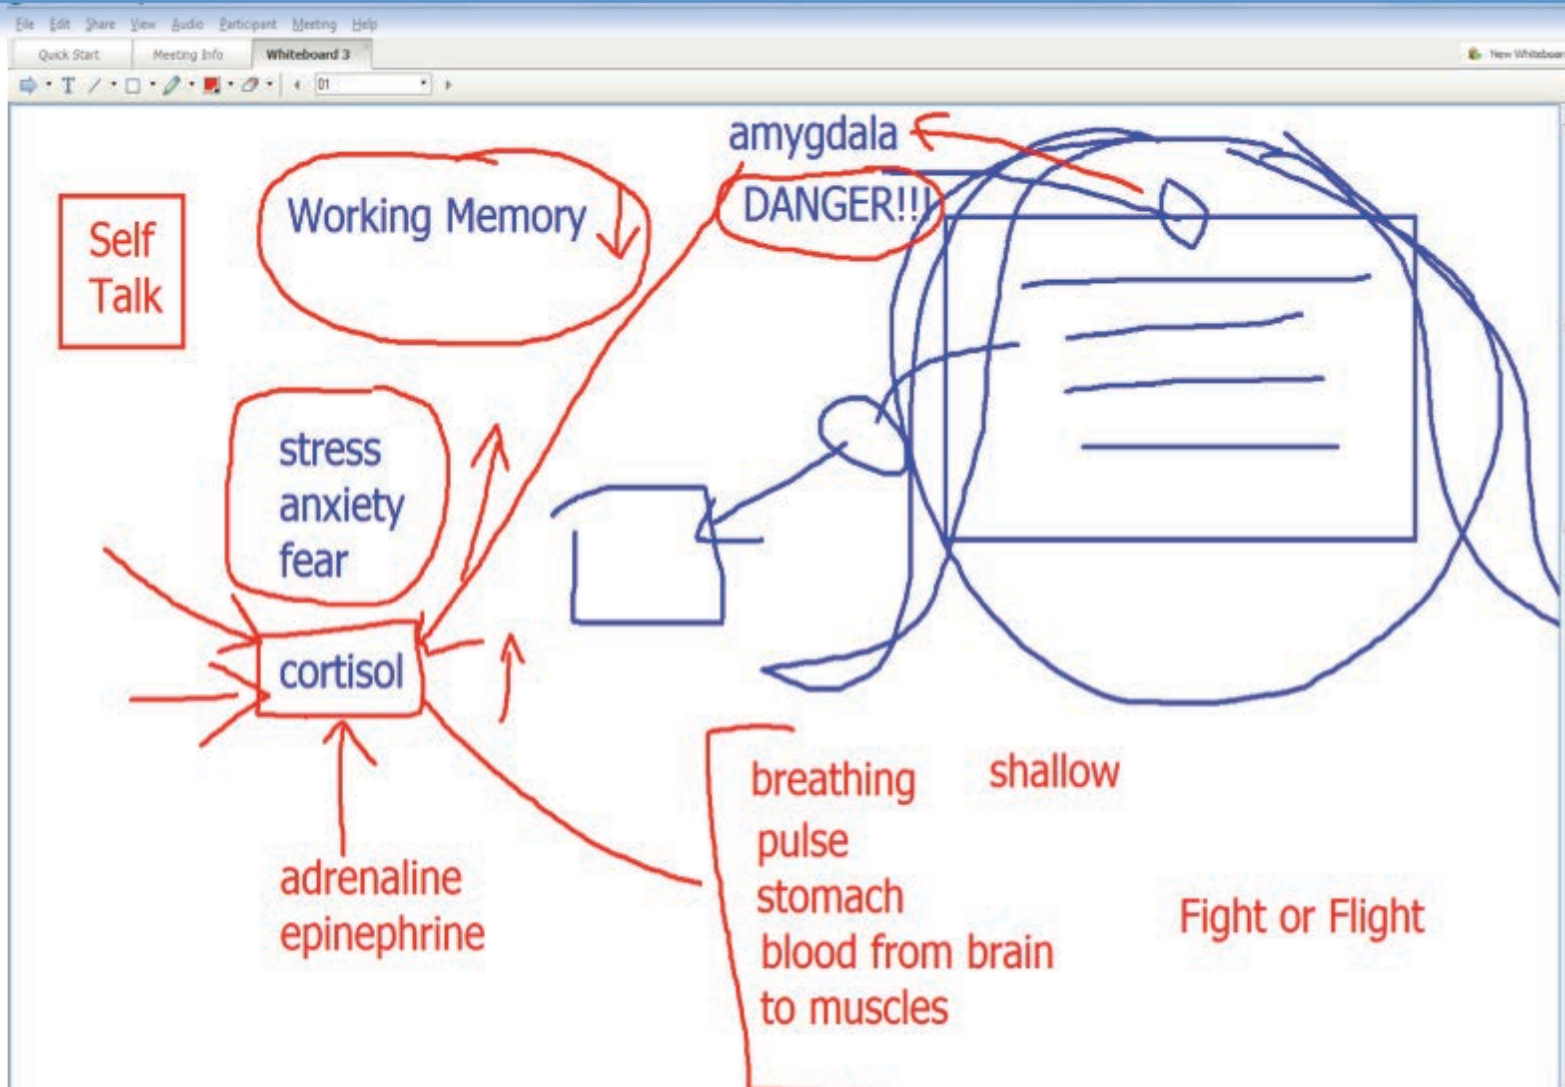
File Edit Share View Audio Participant Meeting Help

Quick Start Meeting Info Whiteboard 3

New Whiteboar

01

amygdala

DANGER!!!

Self Talk

Working Memory

stress
anxiety
fear

cortisol

adrenaline
epinephrine

breathing shallow
pulse
stomach
blood from brain
to muscles

Fight or Flight